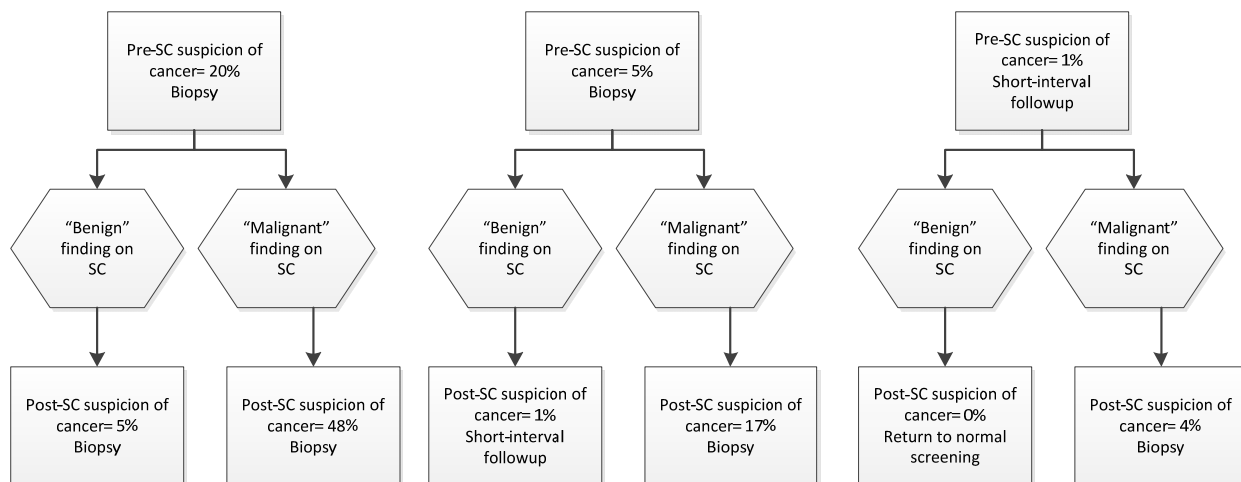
Pre-SC suspicion of cancer= 20%
Biopsy

"Benign" finding on SC

"Malignant" finding on SC

Post-SC suspicion of cancer= 5%
Biopsy

Post-SC suspicion of cancer= 48%
Biopsy

Pre-SC suspicion of cancer= 5%
Biopsy

"Benign" finding on SC

"Malignant" finding on SC

Post-SC suspicion of cancer= 1%
Short-interval followup

Post-SC suspicion of cancer= 17%
Biopsy

Pre-SC suspicion of cancer= 1%
Short-interval followup

"Benign" finding on SC

"Malignant" finding on SC

Post-SC suspicion of cancer= 0%
Return to normal screening

Post-SC suspicion of cancer= 4%
Biopsy